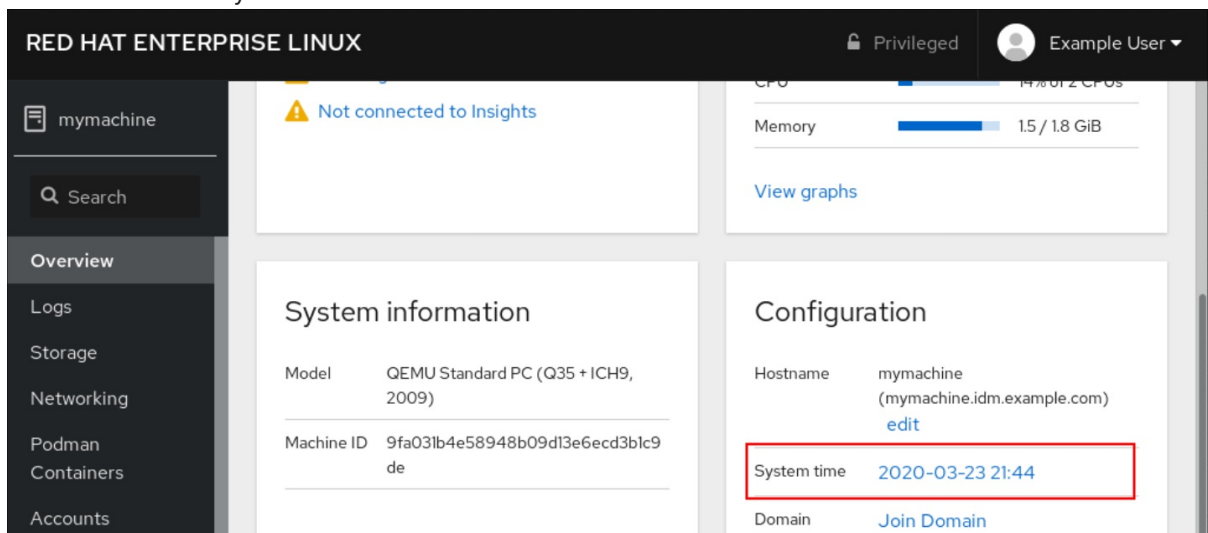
RED HAT ENTERPRISE LINUX

Privileged

Example User

mymachine

Search

Overview

Logs

Storage

Networking

Podman Containers

Accounts

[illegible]

Not connected to Insights

CPU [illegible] of 2 CPUs

Memory 1.5 / 1.8 GiB

View graphs

System information

| | |
|---|---|
| Model | QEMU Standard PC (Q35 + ICH9, 2009) |
| Machine ID | 9fa031b4e58948b09d13e6ecd3b1c9de |

Configuration

| | |
|---|---|
| Hostname | mymachine (mymachine.idm.example.com) edit |
| System time | 2020-03-23 21:44 |
| Domain | Join Domain |